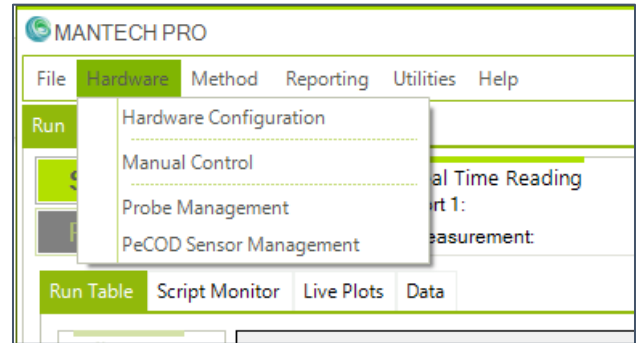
MANTECH PRO

File Hardware Method Reporting Utilities Help

Run

Hardware Configuration

Manual Control

Probe Management

PeCOD Sensor Management

al Time Reading

ort 1:

easurement:

Run Table Script Monitor Live Plots Data